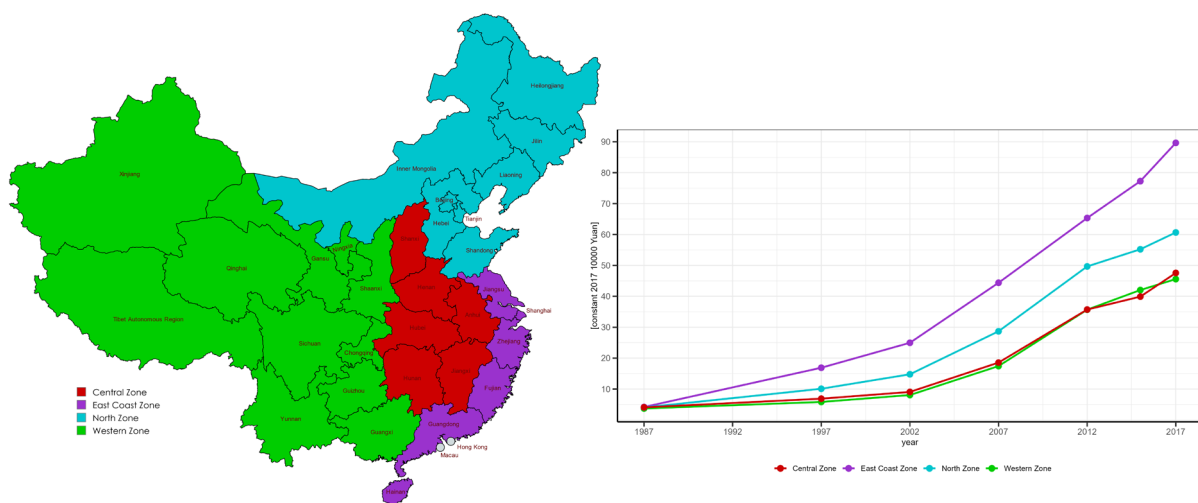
Heilongjiang
Jilin
Liaoning
Inner Mongolia
Xinjiang
Beijing
Tianjin
Hebei
Ningxia
Gansu
Shanxi
Shandong
Qinghai
Shaanxi
Henan
Jiangsu
Shanghai
Tibet Autonomous Region
Anhui
Hubei
Sichuan
Chongqing
Zhejiang
Hunan
Jiangxi
Guizhou
Fujian
Yunnan
Guangxi
Guangdong
Hong Kong
Macau
Hainan

Central Zone
East Coast Zone
North Zone
Western Zone

[constant 2017 10000 Yuan]
90
80
70
60
50
40
30
20
10
1987
1992
1997
2002
2007
2012
2017
year

Central Zone
East Coast Zone
North Zone
Western Zone